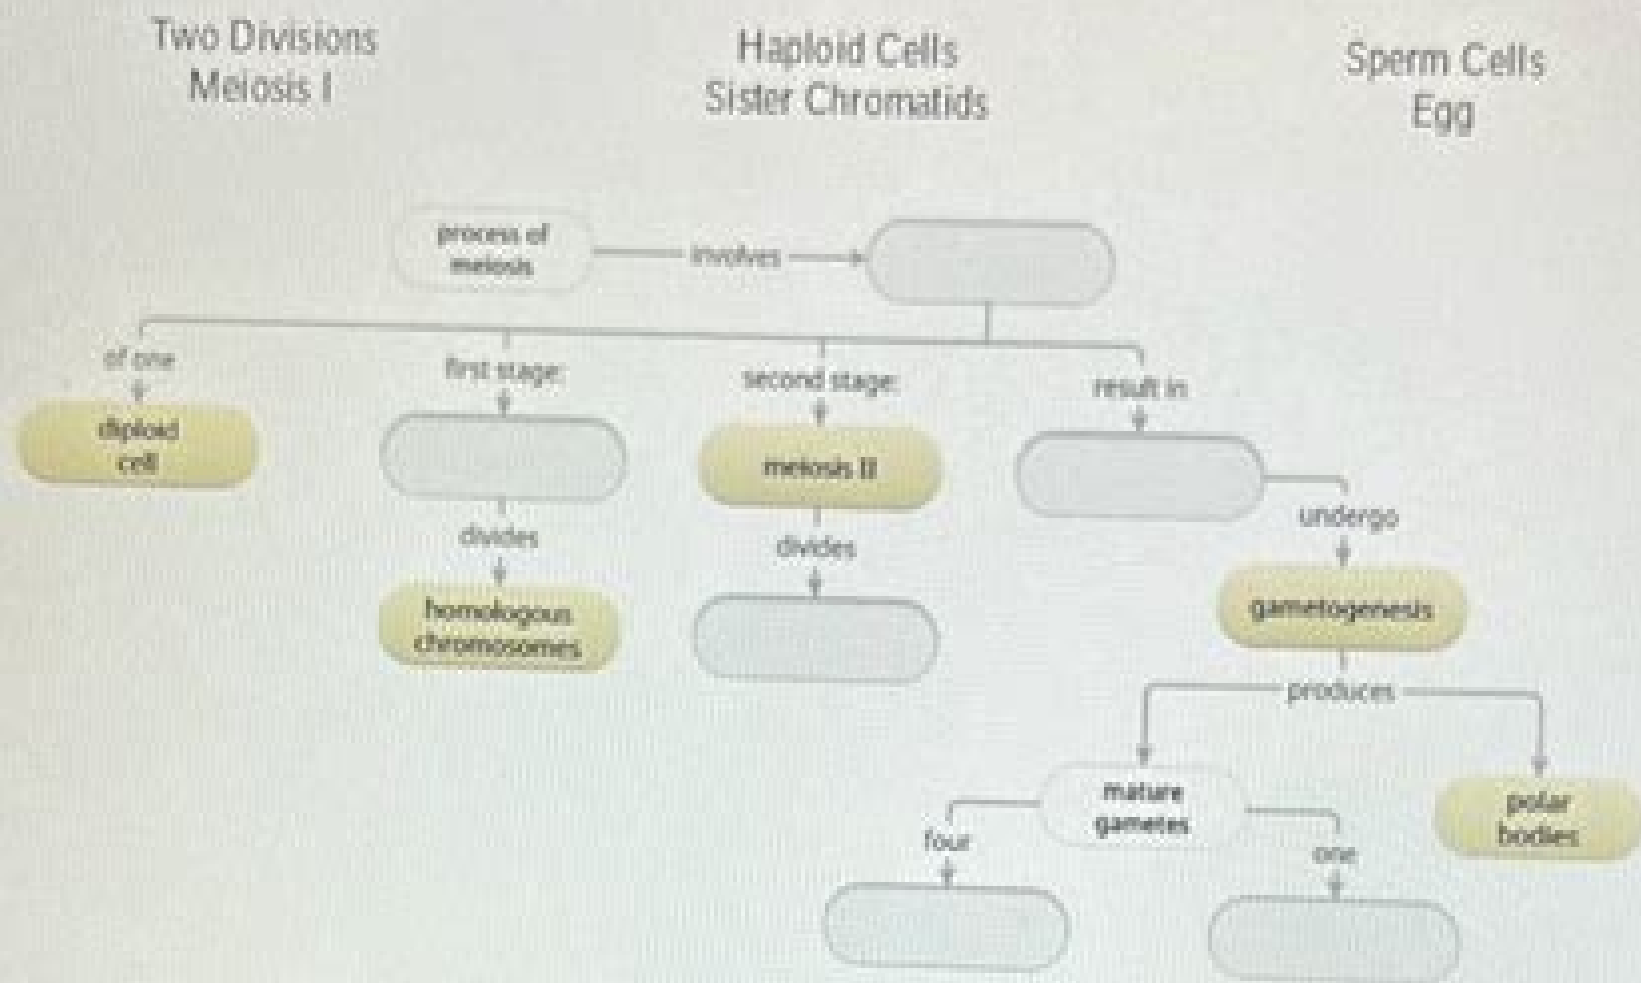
Two Divisions
Meiosis I

Haploid Cells
Sister Chromatids

Sperm Cells
Egg

process of meiosis

involves

of one

diploid cell

first stage:

divides

homologous chromosomes

second stage:

meiosis II

divides

result in

undergo

gametogenesis

produces

mature gametes

four

one

polar bodies